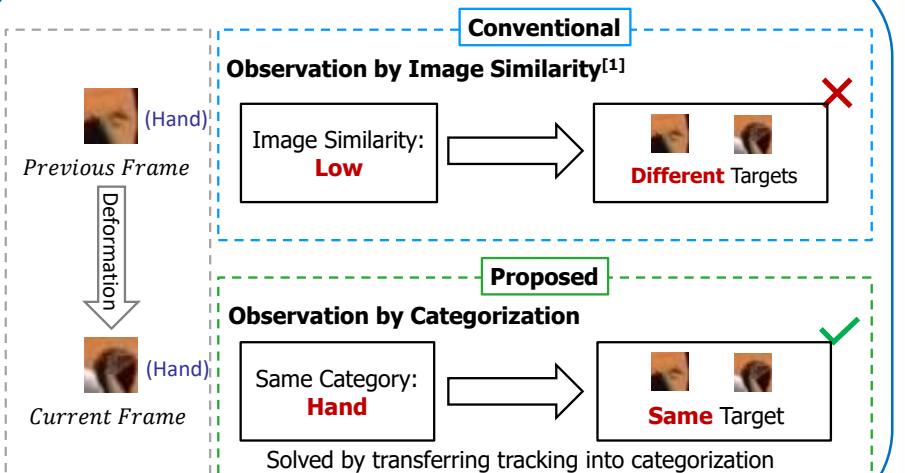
(Hand)

Previous Frame

Deformation

(Hand)

Current Frame

Conventional

Observation by Image Similarity$^{[1]}$

Image Similarity: Low

Different Targets

Proposed

Observation by Categorization

Same Category: Hand

Same Target

Solved by transferring tracking into categorization